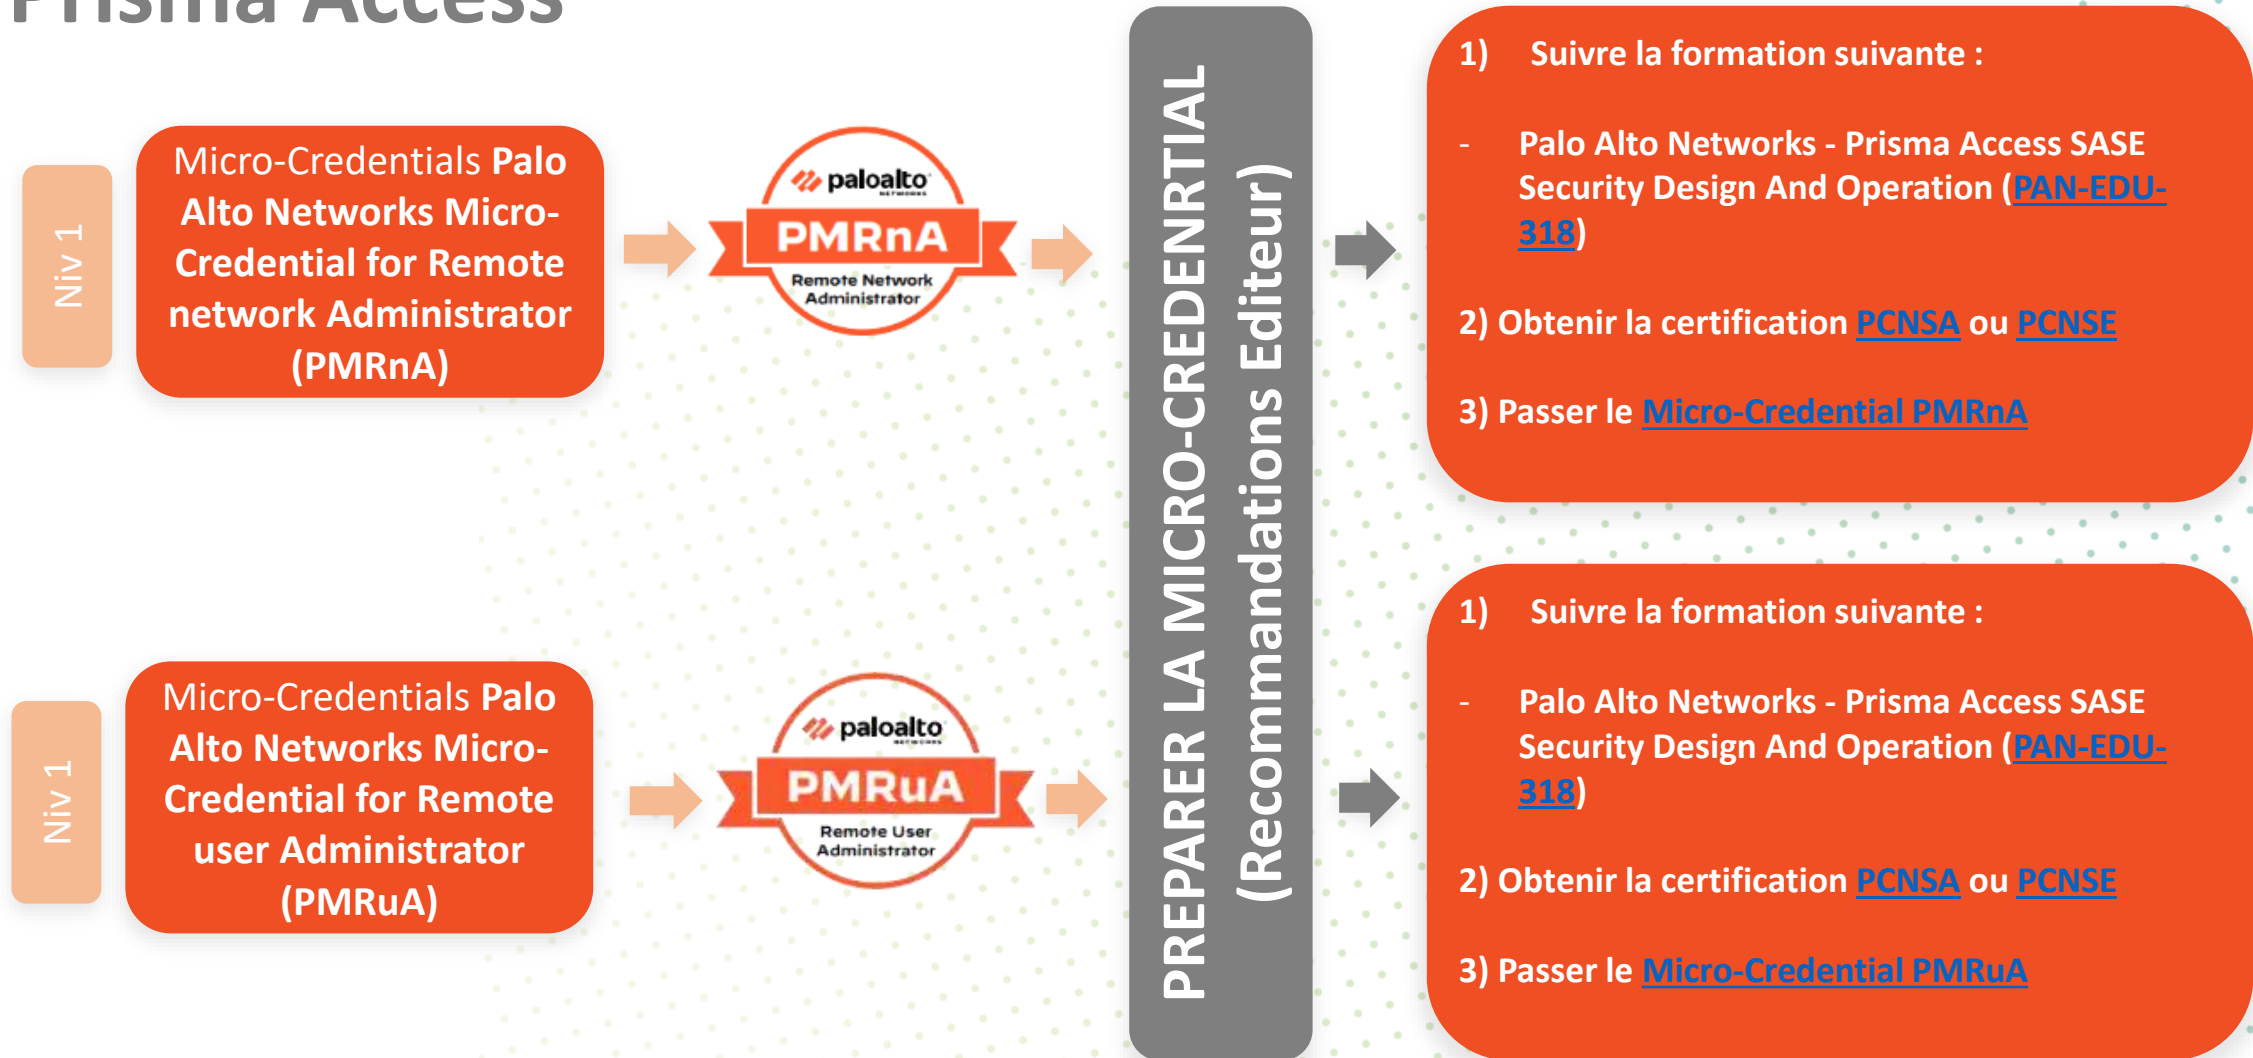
Prisma Access

Niv 1

Micro-Credentials Palo Alto Networks Micro-Credential for Remote network Administrator (PMRnA)

paloalto NETWORKS
PMRnA
Remote Network Administrator

Niv 1

Micro-Credentials Palo Alto Networks Micro-Credential for Remote user Administrator (PMRuA)

paloalto NETWORKS
PMRuA
Remote User Administrator

PREPARER LA MICRO-CREDENRTIAL (Recommandations Editeur)

1) Suivre la formation suivante :

- Palo Alto Networks - Prisma Access SASE Security Design And Operation (PAN-EDU-318)

2) Obtenir la certification PCNSA ou PCNSE

3) Passer le Micro-Credential PMRnA

1) Suivre la formation suivante :

- Palo Alto Networks - Prisma Access SASE Security Design And Operation (PAN-EDU-318)

2) Obtenir la certification PCNSA ou PCNSE

3) Passer le Micro-Credential PMRuA